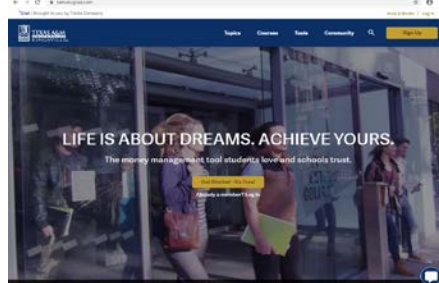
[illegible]

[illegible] brought to you by Trellis Company

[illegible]

Topics Courses Tools Community

Sign Up

LIFE IS ABOUT DREAMS. ACHIEVE YOURS.

The money management tool students love and schools trust.

Get Started - It's Free!

Already a member? Log in